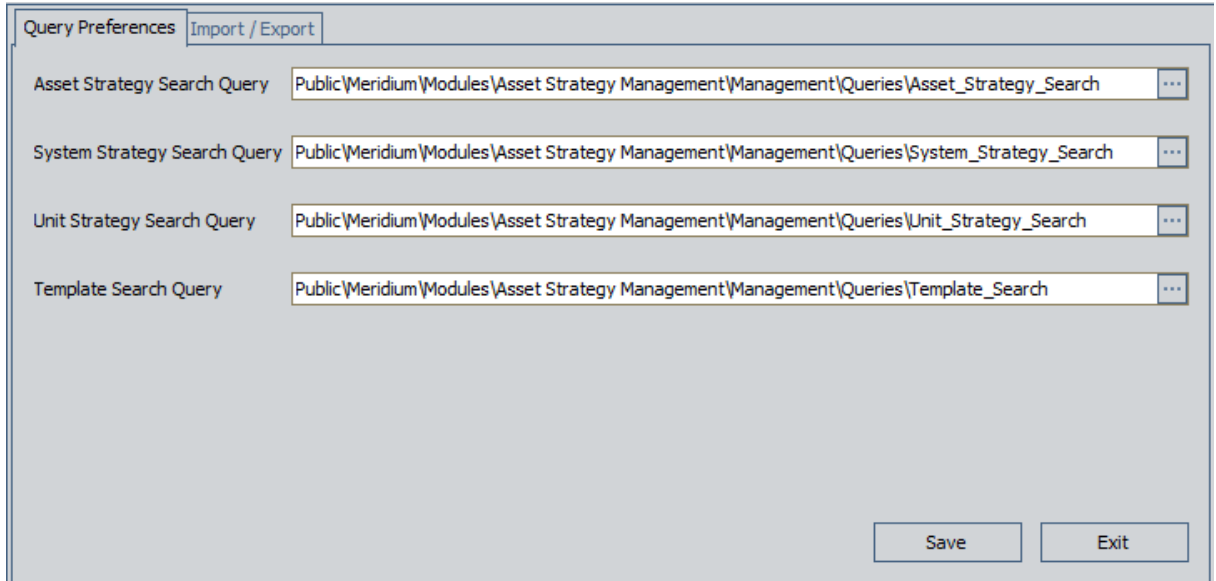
Query Preferences | Import / Export

Asset Strategy Search Query Public\Meridium\Modules\Asset Strategy Management\Management\Queries\Asset_Strategy_Search ...

System Strategy Search Query Public\Meridium\Modules\Asset Strategy Management\Management\Queries\System_Strategy_Search ...

Unit Strategy Search Query Public\Meridium\Modules\Asset Strategy Management\Management\Queries\Unit_Strategy_Search ...

Template Search Query Public\Meridium\Modules\Asset Strategy Management\Management\Queries\Template_Search ...

Save Exit